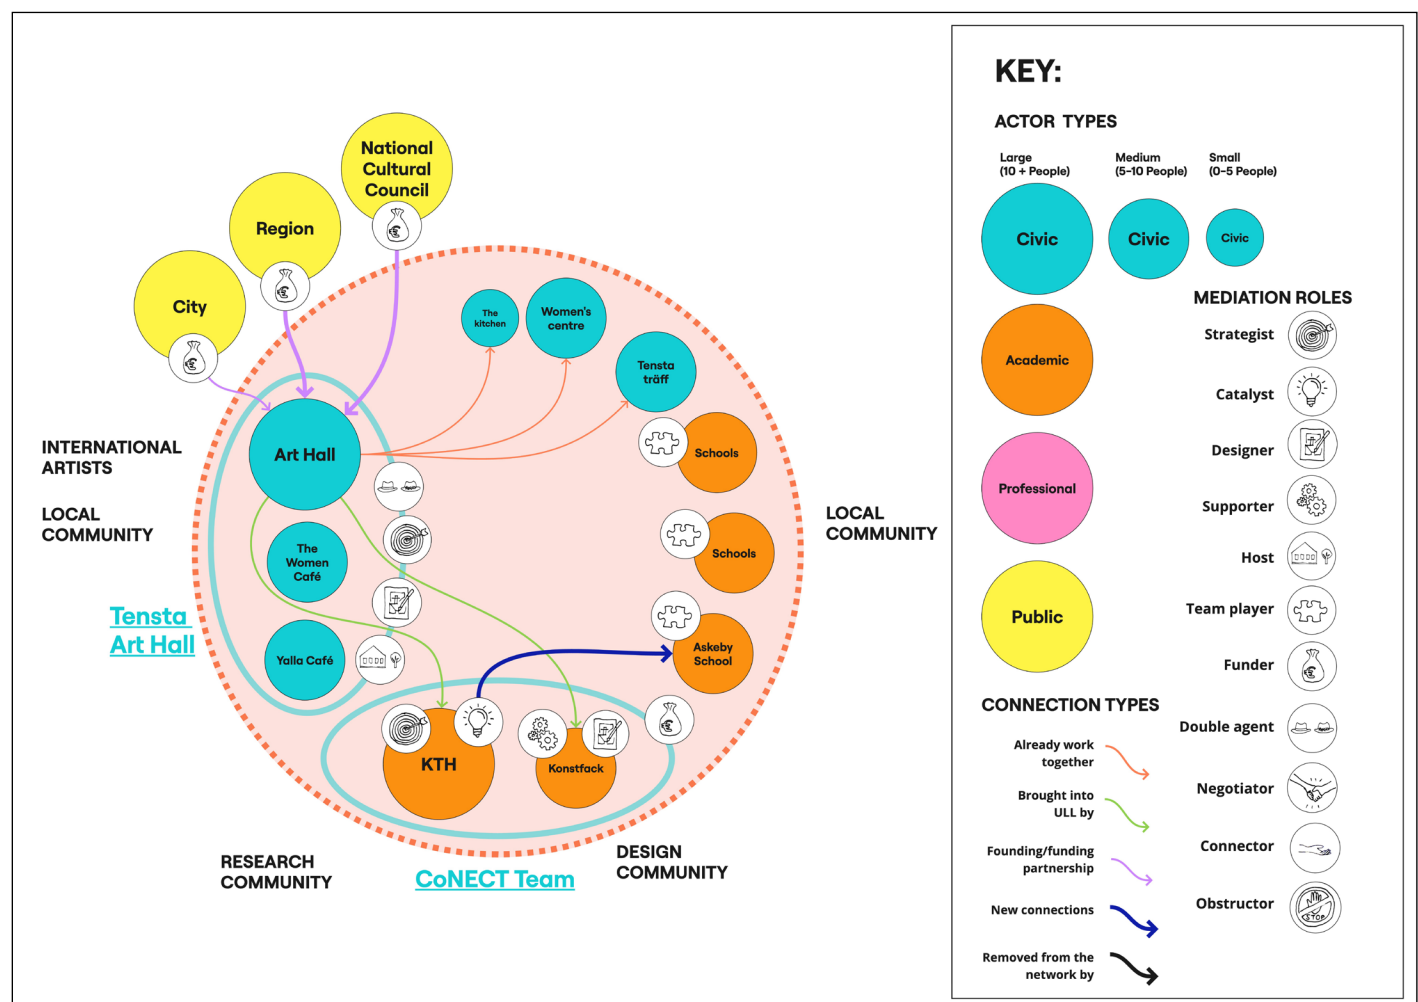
National Cultural Council

Region

City

INTERNATIONAL ARTISTS

LOCAL COMMUNITY

Tensta Art Hall

Art Hall

The kitchen

Women's centre

Tensta träff

Schools

Schools

Askeby School

The Women Café

Yalla Café

KTH

Konstfack

LOCAL COMMUNITY

RESEARCH COMMUNITY

CoNECT Team

DESIGN COMMUNITY

KEY:

ACTOR TYPES

Large (10 + People)

Medium (5–10 People)

Small (0–5 People)

Civic

Civic

Civic

Academic

Professional

Public

MEDIATION ROLES

Strategist

Catalyst

Designer

Supporter

Host

Team player

Funder

Double agent

Negotiator

Connector

Obstructor

CONNECTION TYPES

Already work together

Brought into ULL by

Founding/funding partnership

New connections

Removed from the network by